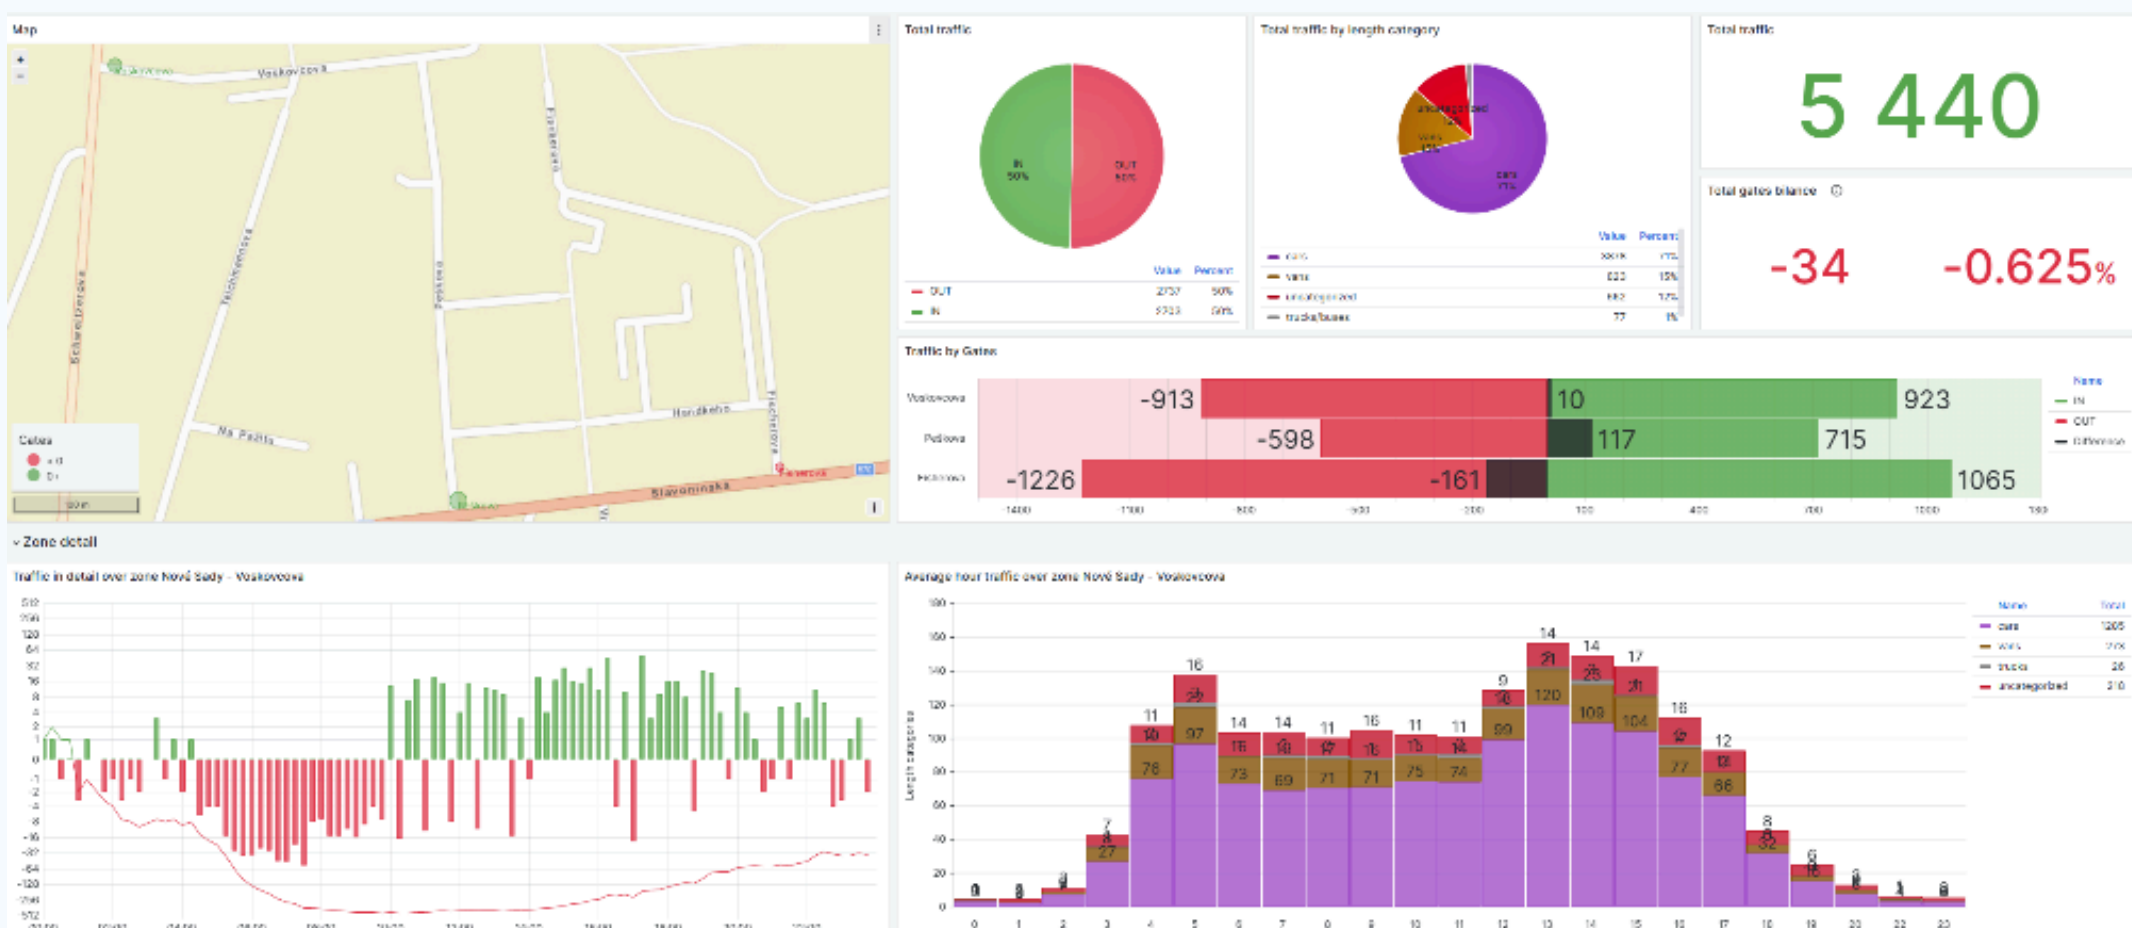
Map

Voskovcova

Fibichova

Seifertova

Nevanova

Pelikova

Schwaigrova

Horáčkova

Na Padesátém

Slavonínská

Gates
IN
OUT

Total traffic

IN
50%

OUT
50%

| | Value | Percent |
|---|---|---|
| OUT | 2737 | 50% |
| IN | 2703 | 50% |

Total traffic by length category

uncategorized
12%

vans
15%

cars
71%

| | Value | Percent |
|---|---|---|
| cars | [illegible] | 71% |
| vans | 833 | 15% |
| uncategorized | 682 | 12% |
| trucks/buses | 77 | 1% |

Total traffic

5 440

Total gates balance

-34

-0.625%

Traffic by Gates

Voskovcova
Pelikova
Fibichova

-913
10
923
-598
117
715
-1226
-161
1065

-1400 -1100 -800 -500 -200 100 400 700 1000 1300

Name
IN
OUT
Difference

Zone detail

Traffic in detail over zone Nové Sady - Voskovcova

512
256
128
64
32
16
8
4
2
1
0
-1
-2
-4
-8
-16
-32
-64
-128
-256
-512

Average hour traffic over zone Nové Sady - Voskovcova

180
160
140
120
100
80
60
40
20
0

Length categories

0 1 2 3 4 5 6 7 8 9 10 11 12 13 14 15 16 17 18 19 20 21 22 23

7
27
11
10
76
16
25
97
14
15
73
14
13
69
11
17
71
16
18
71
11
13
75
11
14
74
9
16
99
14
21
120
14
25
109
17
21
104
16
12
77
12
13
66
8
32
6
16

| Name | Total |
|---|---|
| cars | 1205 |
| vans | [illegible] |
| trucks | 26 |
| uncategorized | 310 |